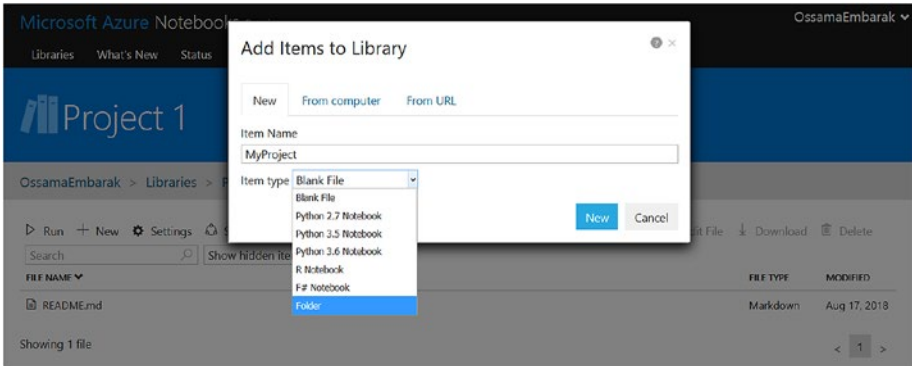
Microsoft Azure Noteboo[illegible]

OssamaEmbarak

Libraries What's New Status

Project 1

OssamaEmbarak > Libraries > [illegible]

Run + New Settings

Search

Show hidden ite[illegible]

FILE NAME

README.md

Showing 1 file

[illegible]t File Download Delete

FILE TYPE MODIFIED

Markdown Aug 17, 2018

< 1 >

Add Items to Library

New From computer From URL

Item Name

MyProject

Item type Blank File

Blank File
Python 2.7 Notebook
Python 3.5 Notebook
Python 3.6 Notebook
R Notebook
F# Notebook
Folder

New Cancel